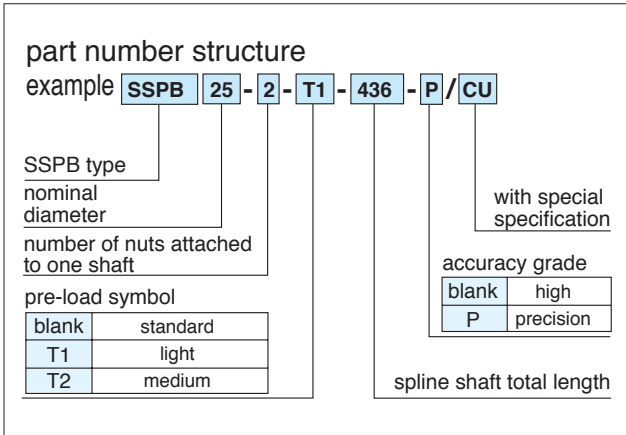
part number structure

example SSPB 25 - 2 - T1 - 436 - P / CU

SSPB type

nominal diameter

number of nuts attached to one shaft

pre-load symbol

| blank | standard |
|---|---|
| T1 | light |
| T2 | medium |

with special specification

accuracy grade

| blank | high |
|---|---|
| P | precision |

spline shaft total length